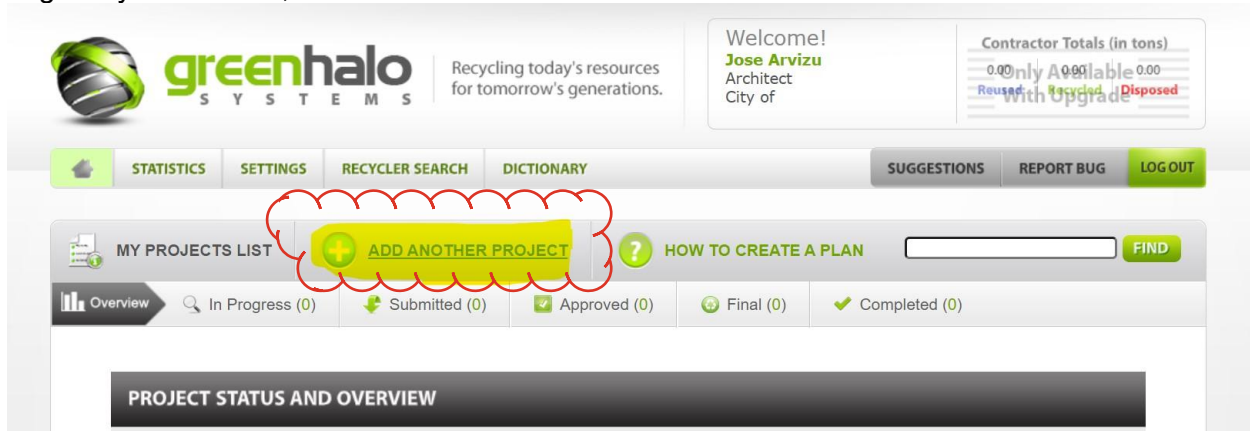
greenhalo SYSTEMS

Recycling today's resources for tomorrow's generations.

Welcome!
Jose Arvizu
Architect
City of

Contractor Totals (in tons)

0.00 0.00 0.00

Reused Recycled Disposed

Only Available With Upgrade

STATISTICS SETTINGS RECYCLER SEARCH DICTIONARY

SUGGESTIONS REPORT BUG LOG OUT

MY PROJECTS LIST

ADD ANOTHER PROJECT

HOW TO CREATE A PLAN

FIND

Overview In Progress (0) Submitted (0) Approved (0) Final (0) Completed (0)

PROJECT STATUS AND OVERVIEW